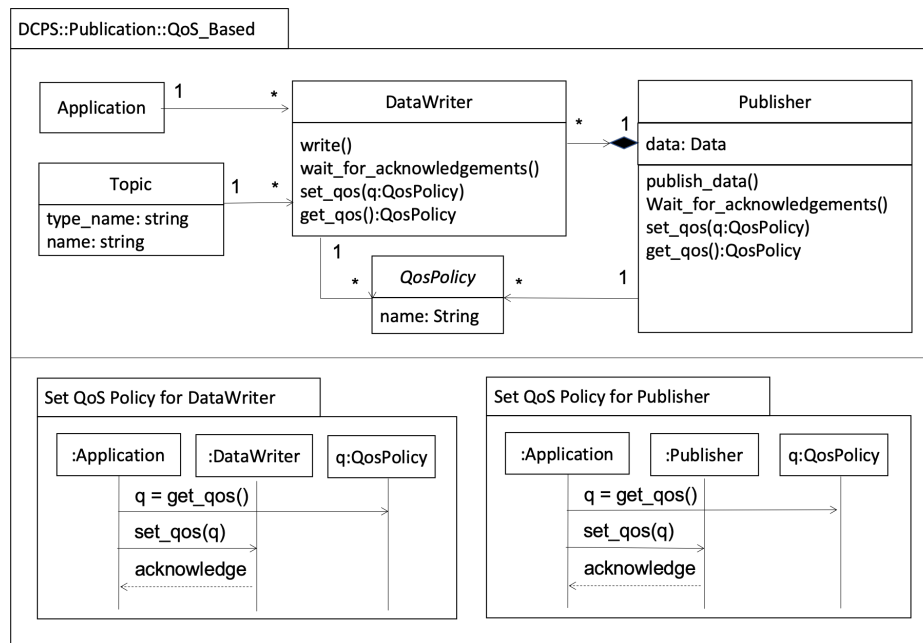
DCPS::Publication::QoS_Based

Application

1

*

DataWriter

write()
wait_for_acknowledgements()
set_qos(q:QosPolicy)
get_qos():QosPolicy

*

1

Publisher

data: Data

publish_data()
Wait_for_acknowledgements()
set_qos(q:QosPolicy)
get_qos():QosPolicy

Topic

type_name: string
name: string

1

*

1

*

QosPolicy

name: String

*

1

Set QoS Policy for DataWriter

:Application

:DataWriter

q:QosPolicy

q = get_qos()

set_qos(q)

acknowledge

Set QoS Policy for Publisher

:Application

:Publisher

q:QosPolicy

q = get_qos()

set_qos(q)

acknowledge